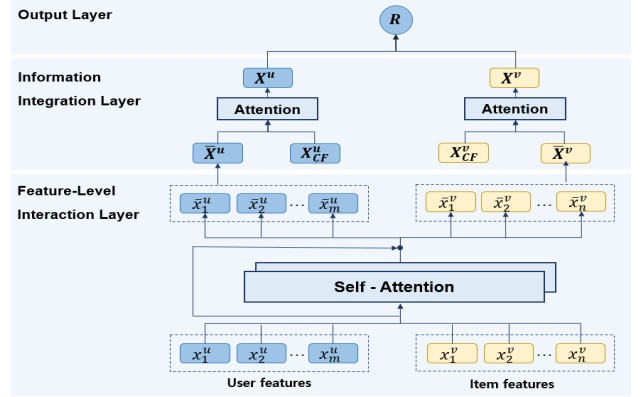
Output Layer

$R$

Information Integration Layer

$X^u$

$X^v$

Attention

Attention

$\bar{X}^u$

$X^u_{CF}$

$X^v_{CF}$

$\bar{X}^v$

Feature-Level Interaction Layer

$\bar{x}^u_1$ $\bar{x}^u_2$ $\cdots$ $\bar{x}^u_m$

$\bar{x}^v_1$ $\bar{x}^v_2$ $\cdots$ $\bar{x}^v_n$

Self - Attention

$x^u_1$ $x^u_2$ $\cdots$ $x^u_m$

$x^v_1$ $x^v_2$ $\cdots$ $x^v_n$

User features

Item features